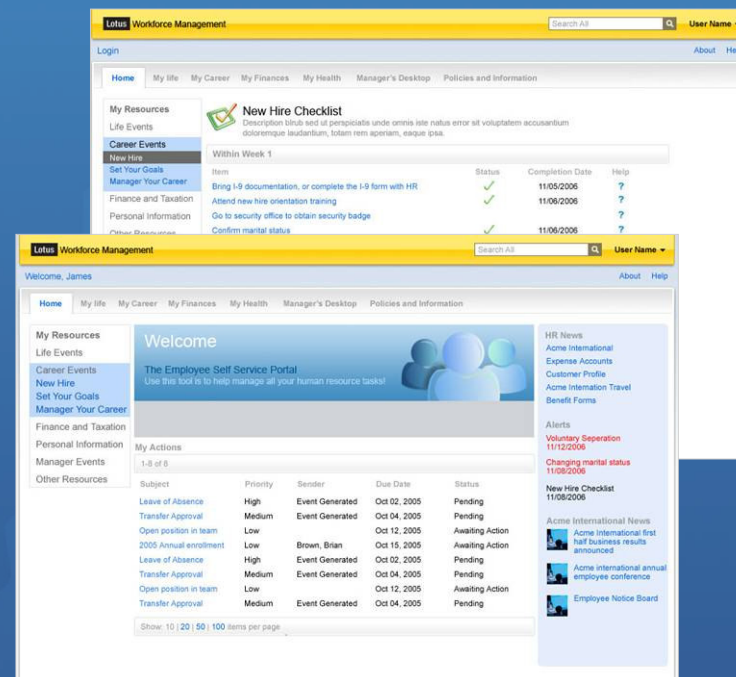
Lotus Workforce Management
Search All
User Name
Login
About He
Home My life My Career My Finances My Health Manager's Desktop Policies and Information
My Resources
Life Events
Career Events
New Hire
Set Your Goals
Manager Your Career
Finance and Taxation
Personal Information
Other Resources
New Hire Checklist
Description blurb sed ut perspiciatis unde omnis iste natus error sit voluptatem accusantium doloremque laudantium, totam rem aperiam, eaque ipsa.
Within Week 1

| Item | Status | Completion Date | Help |
|---|---|---|---|
| Bring I-9 documentation, or complete the I-9 form with HR | ✓ | 11/05/2006 | ? |
| Attend new hire orientation training | ✓ | 11/06/2006 | ? |
| Go to security office to obtain security badge | | | ? |
| Confirm marital status | ✓ | 11/06/2006 | ? |

Lotus Workforce Management
Search All
User Name
Welcome, James
About Help
Home My life My Career My Finances My Health Manager's Desktop Policies and Information
My Resources
Life Events
Career Events
New Hire
Set Your Goals
Manager Your Career
Finance and Taxation
Personal Information
Manager Events
Other Resources
Welcome
The Employee Self Service Portal
Use this tool is to help manage all your human resource tasks!
My Actions
1-8 of 8

| Subject | Priority | Sender | Due Date | Status |
|---|---|---|---|---|
| Leave of Absence | High | Event Generated | Oct 02, 2005 | Pending |
| Transfer Approval | Medium | Event Generated | Oct 04, 2005 | Pending |
| Open position in team | Low | | Oct 12, 2005 | Awaiting Action |
| 2005 Annual enrollment | Low | Brown, Brian | Oct 15, 2005 | Awaiting Action |
| Leave of Absence | High | Event Generated | Oct 02, 2005 | Pending |
| Transfer Approval | Medium | Event Generated | Oct 04, 2005 | Pending |
| Open position in team | Low | | Oct 12, 2005 | Awaiting Action |
| Transfer Approval | Medium | Event Generated | Oct 04, 2005 | Pending |

Show: 10 | 20 | 50 | 100 items per page
HR News
Acme International
Expense Accounts
Customer Profile
Acme Internation Travel
Benefit Forms
Alerts
Voluntary Seperation
11/12/2006
Changing marital status
11/08/2006
New Hire Checklist
11/08/2006
Acme International News
Acme International first half business results announced
Acme international annual employee conference
Employee Notice Board